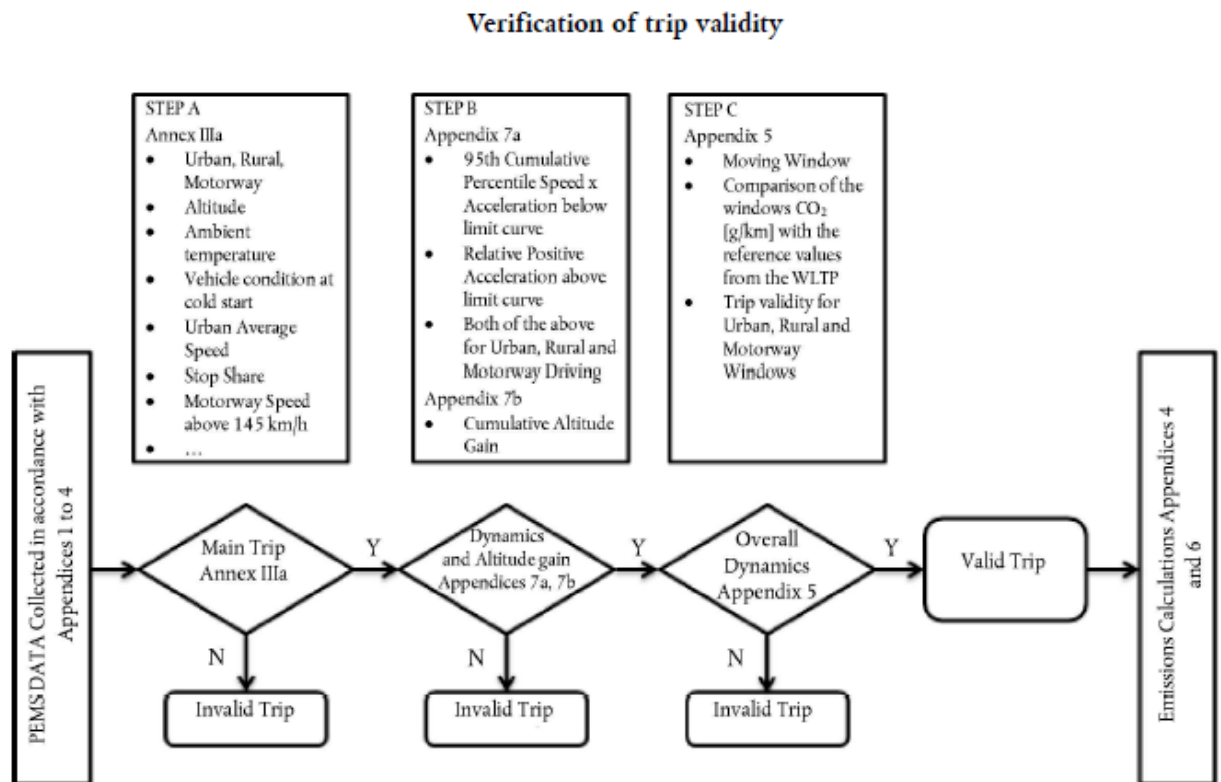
Verification of trip validity

STEP A
Annex IIIa
- Urban, Rural, Motorway
- Altitude
- Ambient temperature
- Vehicle condition at cold start
- Urban Average Speed
- Stop Share
- Motorway Speed above 145 km/h
- …

STEP B
Appendix 7a
- 95th Cumulative Percentile Speed x Acceleration below limit curve
- Relative Positive Acceleration above limit curve
- Both of the above for Urban, Rural and Motorway Driving

Appendix 7b
- Cumulative Altitude Gain

STEP C
Appendix 5
- Moving Window
- Comparison of the windows $CO_2$ [g/km] with the reference values from the WLTP
- Trip validity for Urban, Rural and Motorway Windows

PEMS DATA Collected in accordance with Appendices 1 to 4

Main Trip Annex IIIa

Y

Dynamics and Altitude gain Appendices 7a, 7b

Y

Overall Dynamics Appendix 5

Y

Valid Trip

Emissions Calculations Appendices 4 and 6

N

Invalid Trip

N

Invalid Trip

N

Invalid Trip